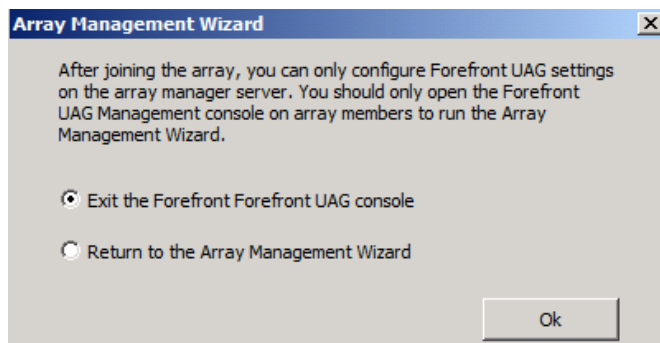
Array Management Wizard

X

After joining the array, you can only configure Forefront UAG settings on the array manager server. You should only open the Forefront UAG Management console on array members to run the Array Management Wizard.

Exit the Forefront Forefront UAG console

Return to the Array Management Wizard

Ok